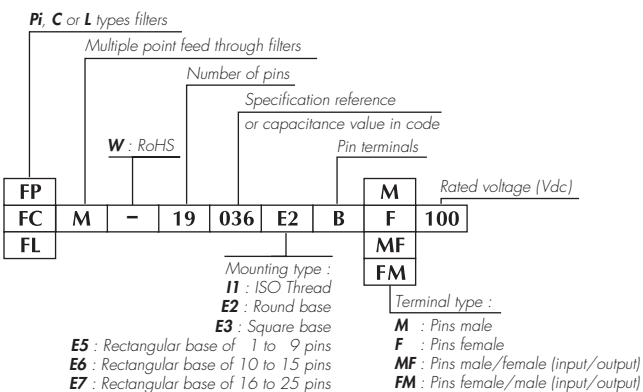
**Pi**, **C** or **L** types filters

Multiple point feed through filters

Number of pins

Specification reference

or capacitance value in code

**W** : RoHS

Pin terminals

Rated voltage (Vdc)

FP
FC M – 19 036 E2 B F 100
FL

M
MF
FM

Mounting type :
**I1** : ISO Thread
**E2** : Round base
**E3** : Square base
**E5** : Rectangular base of 1 to 9 pins
**E6** : Rectangular base of 10 to 15 pins
**E7** : Rectangular base of 16 to 25 pins

Terminal type :
**M** : Pins male
**F** : Pins female
**MF** : Pins male/female (input/output)
**FM** : Pins female/male (input/output)